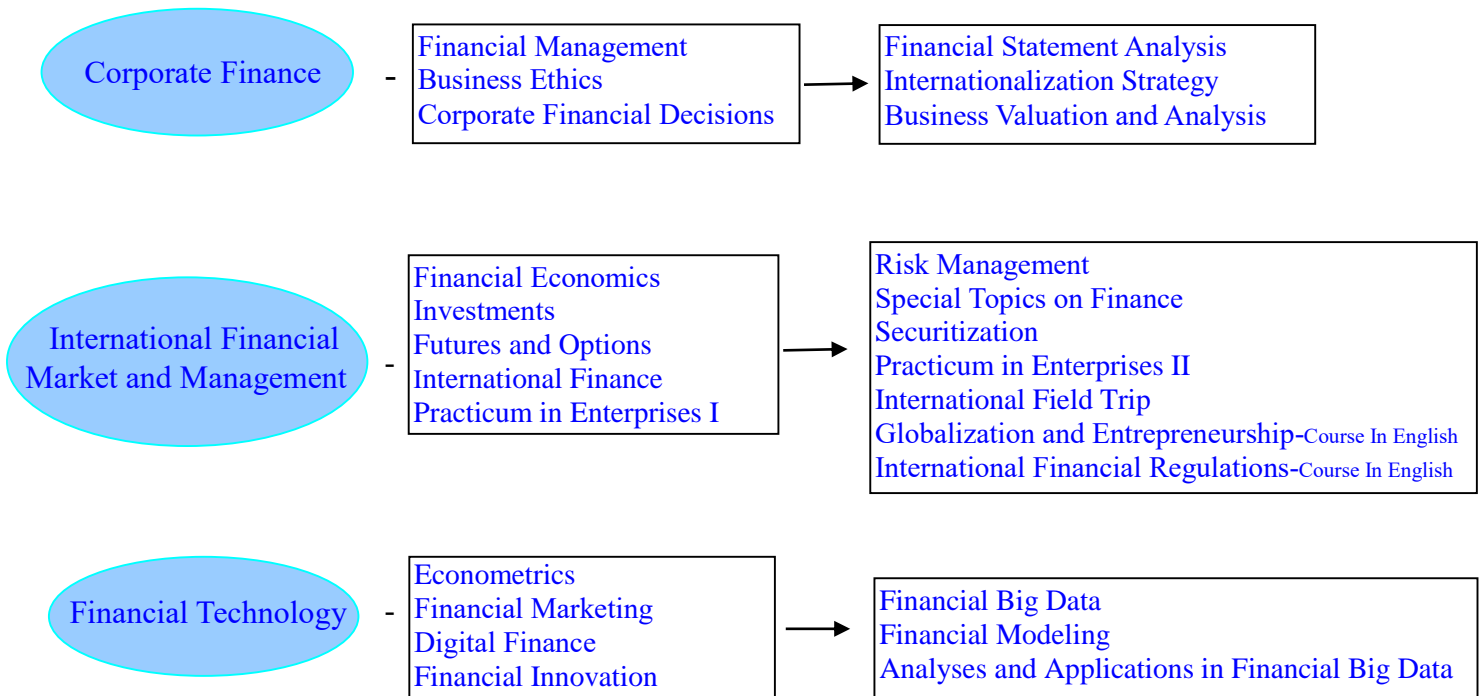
Corporate Finance

-

Financial Management
Business Ethics
Corporate Financial Decisions

Financial Statement Analysis
Internationalization Strategy
Business Valuation and Analysis

International Financial Market and Management

-

Financial Economics
Investments
Futures and Options
International Finance
Practicum in Enterprises I

Risk Management
Special Topics on Finance
Securitization
Practicum in Enterprises II
International Field Trip
Globalization and Entrepreneurship-Course In English
International Financial Regulations-Course In English

Financial Technology

-

Econometrics
Financial Marketing
Digital Finance
Financial Innovation

Financial Big Data
Financial Modeling
Analyses and Applications in Financial Big Data